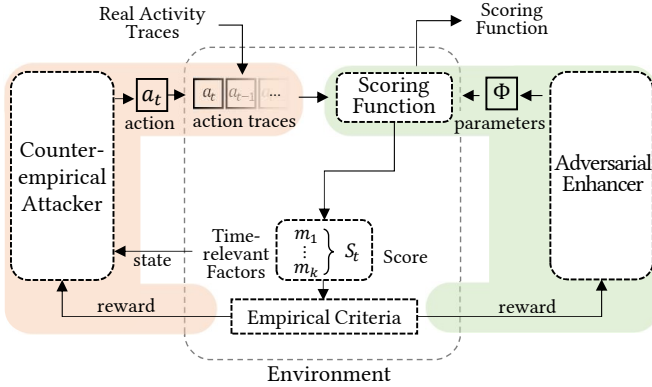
Real Activity Traces

Scoring Function

Counter-empirical Attacker

$a_t$

action

$a_t$ $a_{t-1}$ ...

action traces

Scoring Function

$\Phi$

parameters

Adversarial Enhancer

Time-relevant Factors

state

$m_1$ $\vdots$ $m_k$ $\}$ $S_t$

Score

reward

Empirical Criteria

reward

Environment